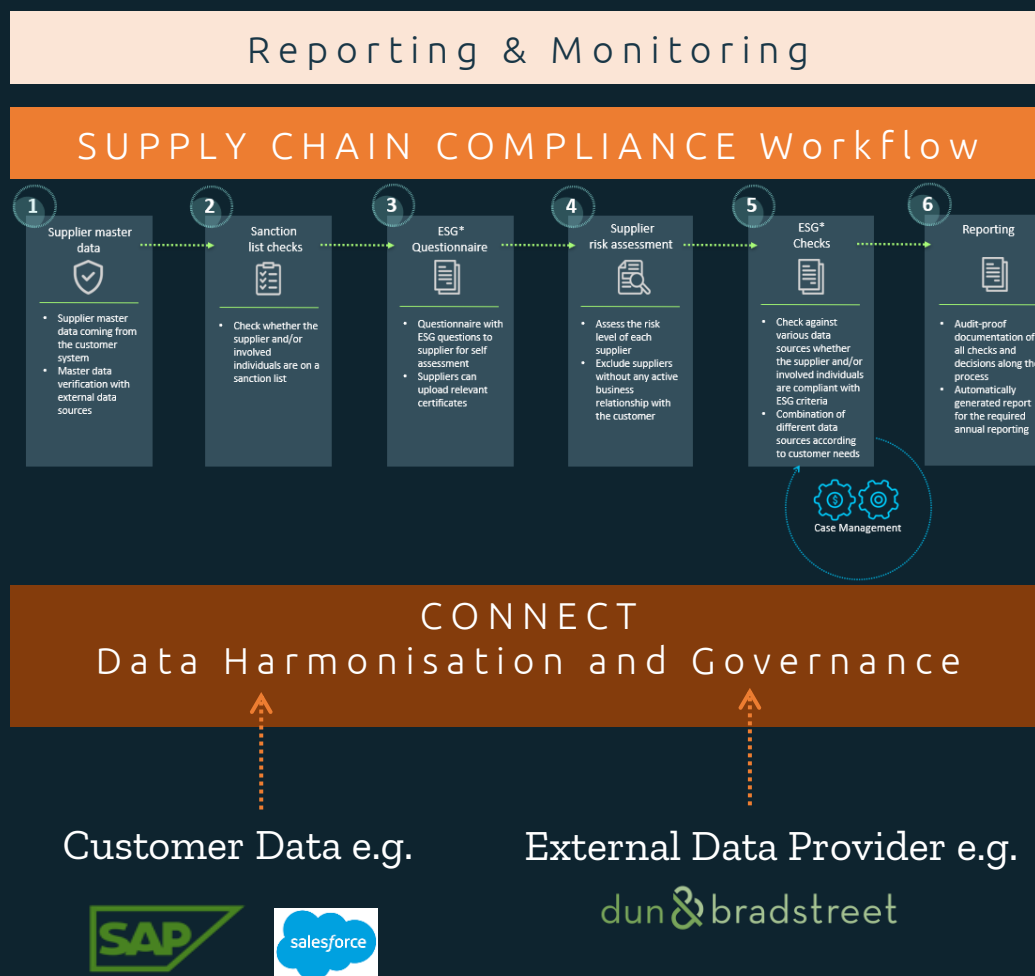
Reporting & Monitoring

SUPPLY CHAIN COMPLIANCE Workflow

1
Supplier master data
- Supplier master data coming from the customer system
- Master data verification with external data sources

2
Sanction list checks
- Check whether the supplier and/or involved individuals are on a sanction list

3
ESG* Questionnaire
- Questionnaire with ESG questions to supplier for self assessment
- Suppliers can upload relevant certificates

4
Supplier risk assessment
- Assess the risk level of each supplier
- Exclude suppliers without any active business relationship with the customer

5
ESG* Checks
- Check against various data sources whether the supplier and/or involved individuals are compliant with ESG criteria
- Combination of different data sources according to customer needs

Case Management

6
Reporting
- Audit-proof documentation of all checks and decisions along the process
- Automatically generated report for the required annual reporting

CONNECT
Data Harmonisation and Governance

Customer Data e.g.

SAP

salesforce

External Data Provider e.g.

dun & bradstreet